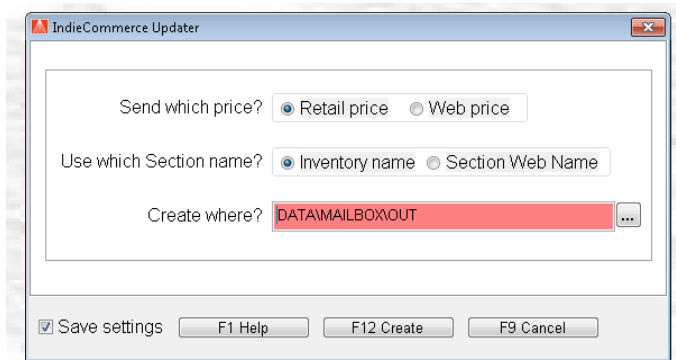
IndieCommerce Updater

Send which price? Retail price Web price

Use which Section name? Inventory name Section Web Name

Create where? DATA\MAILBOX\OUT ...

Save settings F1 Help F12 Create F9 Cancel